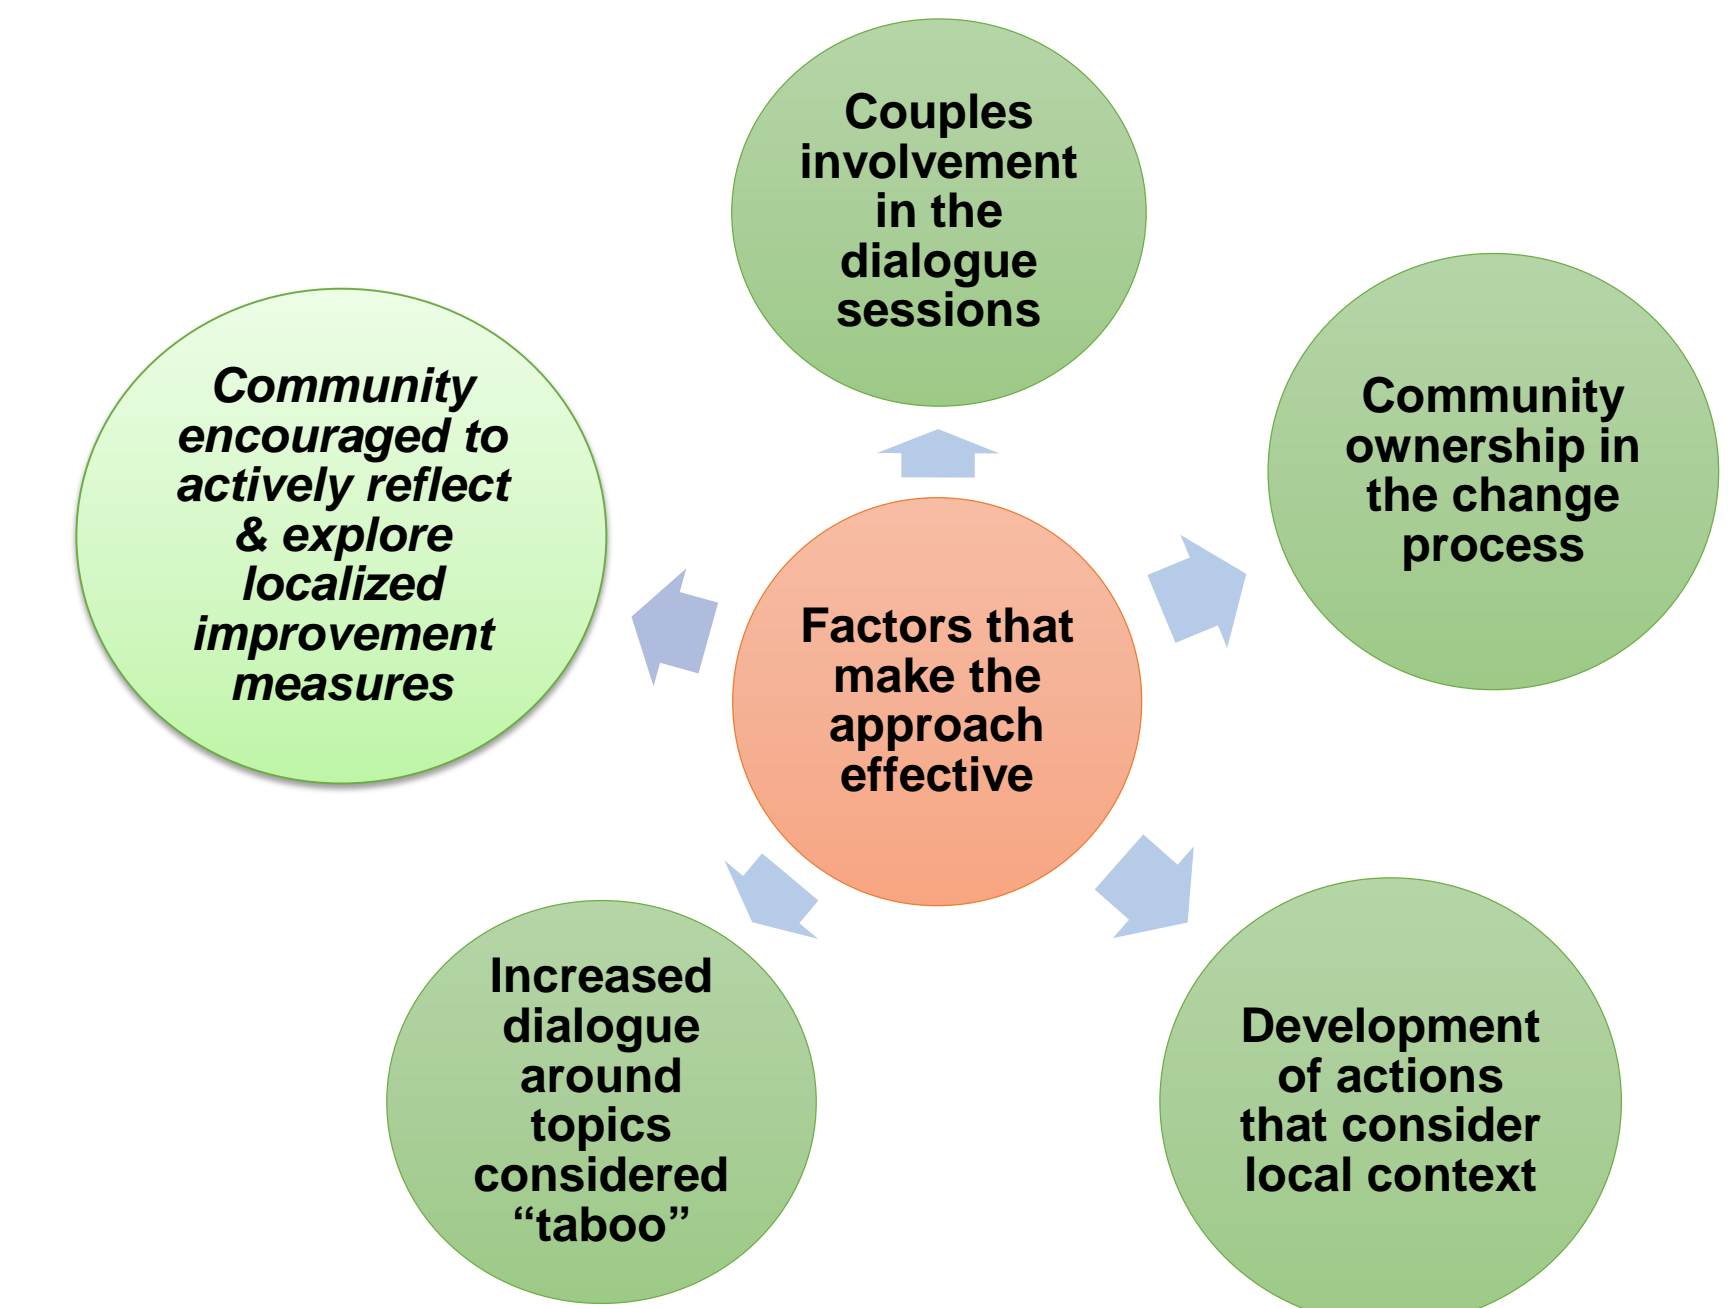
Factors that make the approach effective

Couples involvement in the dialogue sessions

Community ownership in the change process

Development of actions that consider local context

Increased dialogue around topics considered “taboo”

*Community encouraged to actively reflect & explore localized improvement measures*